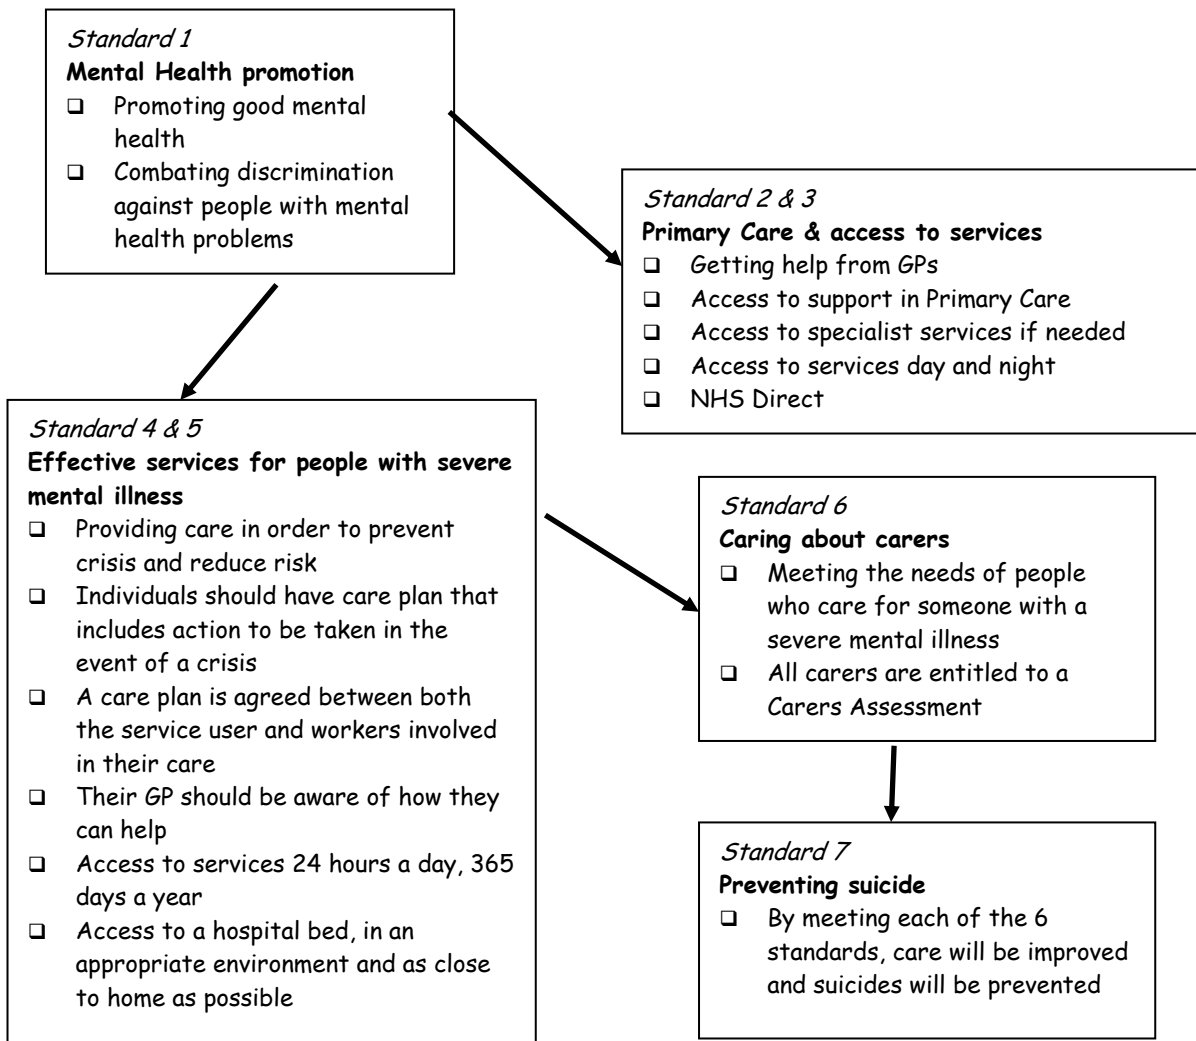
Standard 1
**Mental Health promotion**
- Promoting good mental health
- Combating discrimination against people with mental health problems

Standard 2 & 3
**Primary Care & access to services**
- Getting help from GPs
- Access to support in Primary Care
- Access to specialist services if needed
- Access to services day and night
- NHS Direct

Standard 4 & 5
**Effective services for people with severe mental illness**
- Providing care in order to prevent crisis and reduce risk
- Individuals should have care plan that includes action to be taken in the event of a crisis
- A care plan is agreed between both the service user and workers involved in their care
- Their GP should be aware of how they can help
- Access to services 24 hours a day, 365 days a year
- Access to a hospital bed, in an appropriate environment and as close to home as possible

Standard 6
**Caring about carers**
- Meeting the needs of people who care for someone with a severe mental illness
- All carers are entitled to a Carers Assessment

Standard 7
**Preventing suicide**
- By meeting each of the 6 standards, care will be improved and suicides will be prevented